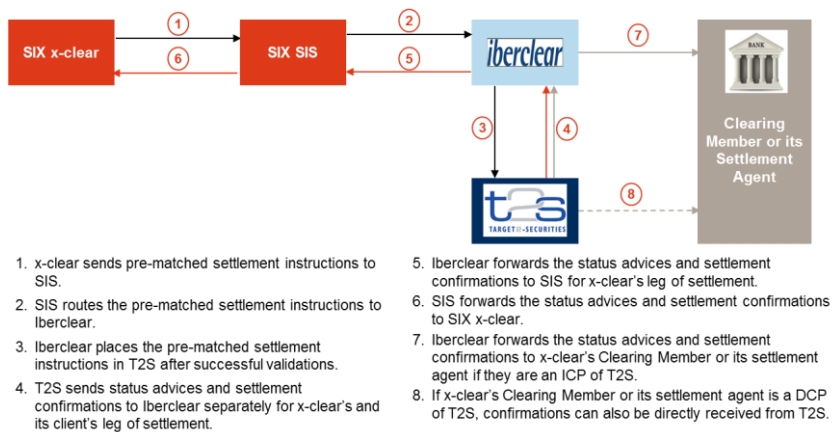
SIX x-clear

1

6

SIX SIS

2

5

iberclear

7

BANK

Clearing Member or its Settlement Agent

3

4

t2s TARGET2-SECURITIES

8

1. x-clear sends pre-matched settlement instructions to SIS.

2. SIS routes the pre-matched settlement instructions to Iberclear.

3. Iberclear places the pre-matched settlement instructions in T2S after successful validations.

4. T2S sends status advices and settlement confirmations to Iberclear separately for x-clear's and its client's leg of settlement.

5. Iberclear forwards the status advices and settlement confirmations to SIS for x-clear's leg of settlement.

6. SIS forwards the status advices and settlement confirmations to SIX x-clear.

7. Iberclear forwards the status advices and settlement confirmations to x-clear's Clearing Member or its settlement agent if they are an ICP of T2S.

8. If x-clear's Clearing Member or its settlement agent is a DCP of T2S, confirmations can also be directly received from T2S.